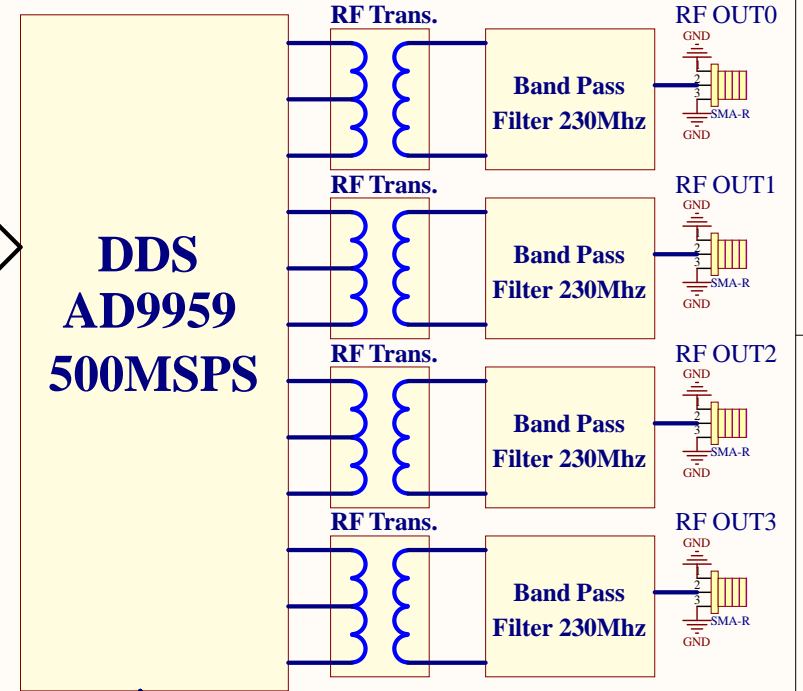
DDS
AD9959
500MSPS

RF Trans.
Band Pass Filter 230Mhz
RF OUT0
GND
2
3
SMA-R
GND

RF Trans.
Band Pass Filter 230Mhz
RF OUT1
GND
2
3
SMA-R
GND

RF Trans.
Band Pass Filter 230Mhz
RF OUT2
GND
2
3
SMA-R
GND

RF Trans.
Band Pass Filter 230Mhz
RF OUT3
GND
2
3
SMA-R
GND